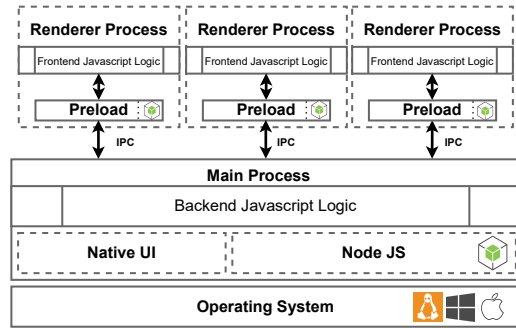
Renderer Process

Frontend Javascript Logic

Preload

IPC

Renderer Process

Frontend Javascript Logic

Preload

IPC

Renderer Process

Frontend Javascript Logic

Preload

IPC

Main Process

Backend Javascript Logic

Native UI

Node JS

Operating System